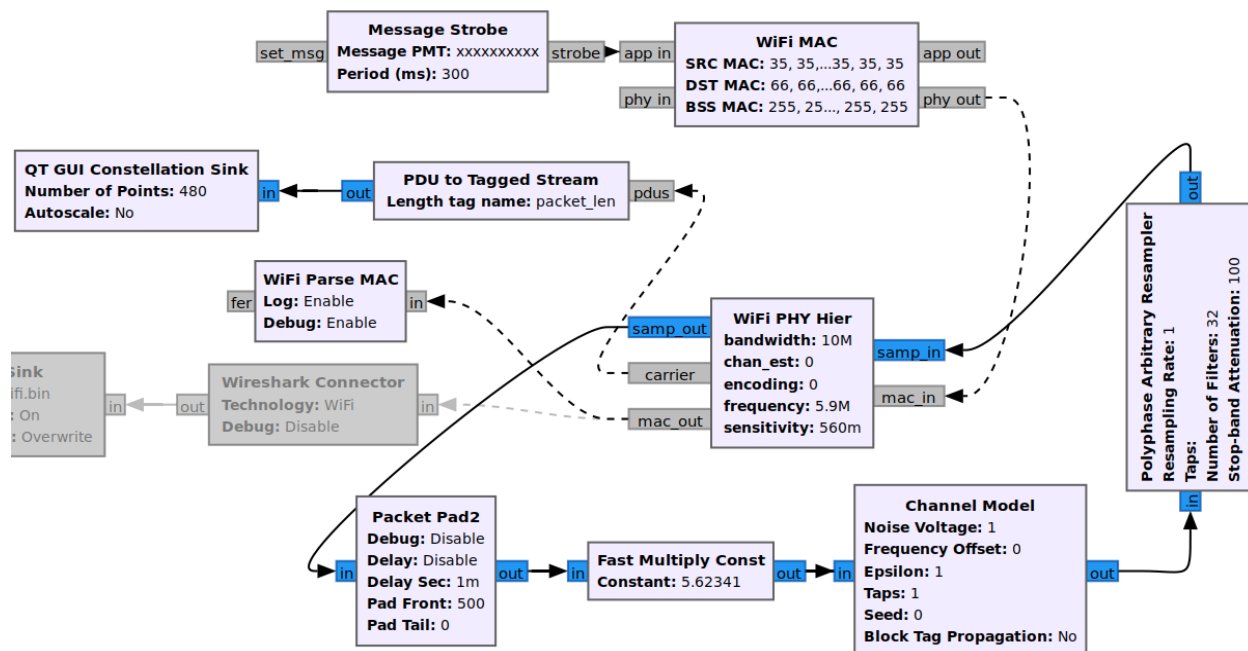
set_msg

Message Strobe
Message PMT: xxxxxxxxxx
Period (ms): 300

strobe

app in

WiFi MAC
SRC MAC: 35, 35,...35, 35, 35
DST MAC: 66, 66,...66, 66, 66
BSS MAC: 255, 25..., 255, 255

app out

phy in

phy out

QT GUI Constellation Sink
Number of Points: 480
Autoscale: No

in

out

PDU to Tagged Stream
Length tag name: packet_len

pdus

out

Polyphase Arbitrary Resampler
Resampling Rate: 1
Taps:
Number of Filters: 32
Stop-band Attenuation: 100

in

fer

WiFi Parse MAC
Log: Enable
Debug: Enable

in

samp_out

WiFi PHY Hier
bandwidth: 10M
chan_est: 0
encoding: 0
frequency: 5.9M
sensitivity: 560m

samp_in

carrier

mac_in

mac_out

Sink
ifi.bin
: On
: Overwrite

in

out

Wireshark Connector
Technology: WiFi
Debug: Disable

in

in

Packet Pad2
Debug: Disable
Delay: Disable
Delay Sec: 1m
Pad Front: 500
Pad Tail: 0

out

in

Fast Multiply Const
Constant: 5.62341

out

in

Channel Model
Noise Voltage: 1
Frequency Offset: 0
Epsilon: 1
Taps: 1
Seed: 0
Block Tag Propagation: No

out